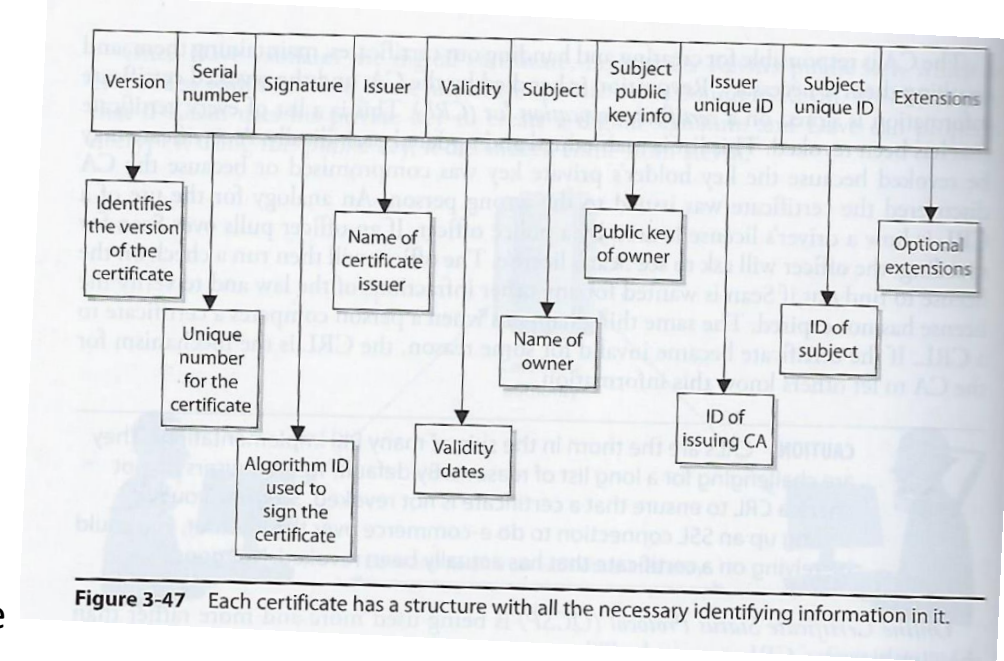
Version

Serial number

Signature

Issuer

Validity

Subject

Subject public key info

Issuer unique ID

Subject unique ID

Extensions

Identifies the version of the certificate

Name of certificate issuer

Public key of owner

Optional extensions

Unique number for the certificate

ID of subject

Name of owner

ID of issuing CA

Algorithm ID used to sign the certificate

Validity dates

**Figure 3-47** Each certificate has a structure with all the necessary identifying information in it.